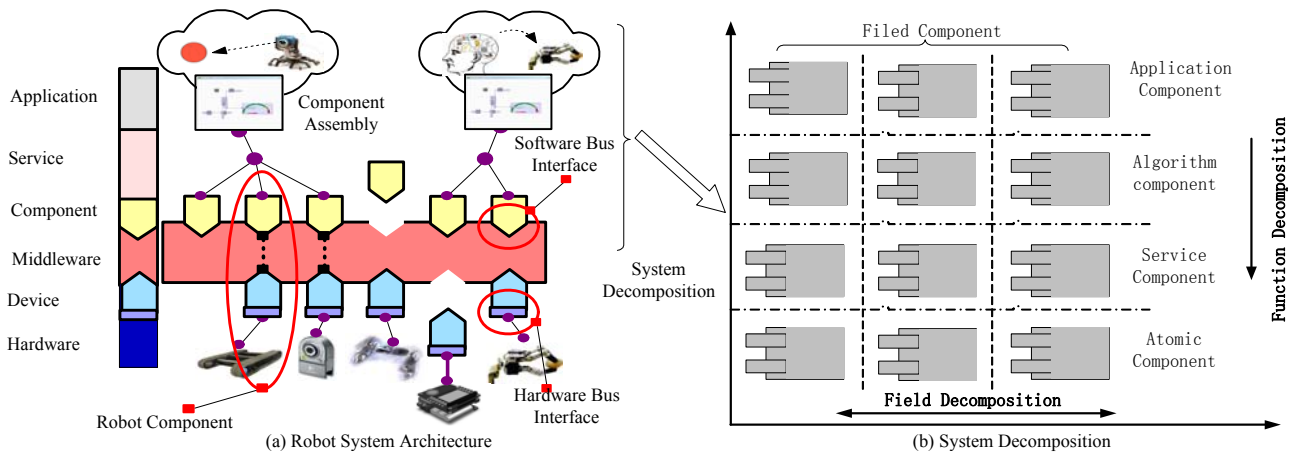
Application

Service

Component

Middleware

Device

Hardware

Component Assembly

Software Bus Interface

Hardware Bus Interface

Robot Component

(a) Robot System Architecture

System Decomposition

Filed Component

Application Component

Algorithm component

Service Component

Atomic Component

Function Decomposition

Field Decomposition

(b) System Decomposition